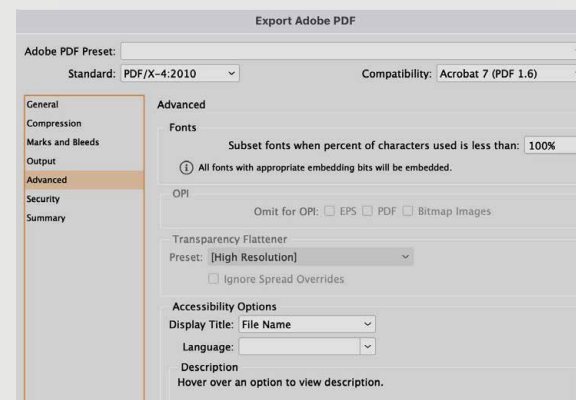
Export Adobe PDF

Adobe PDF Preset:

Standard: PDF/X-4:2010

Compatibility: Acrobat 7 (PDF 1.6)

General
Compression
Marks and Bleeds
Output
Advanced
Security
Summary

Advanced

Fonts

Subset fonts when percent of characters used is less than: 100%

All fonts with appropriate embedding bits will be embedded.

OPI

Omit for OPI: EPS PDF Bitmap Images

Transparency Flattener

Preset: [High Resolution]

Ignore Spread Overrides

Accessibility Options

Display Title: File Name

Language:

Description

Hover over an option to view description.